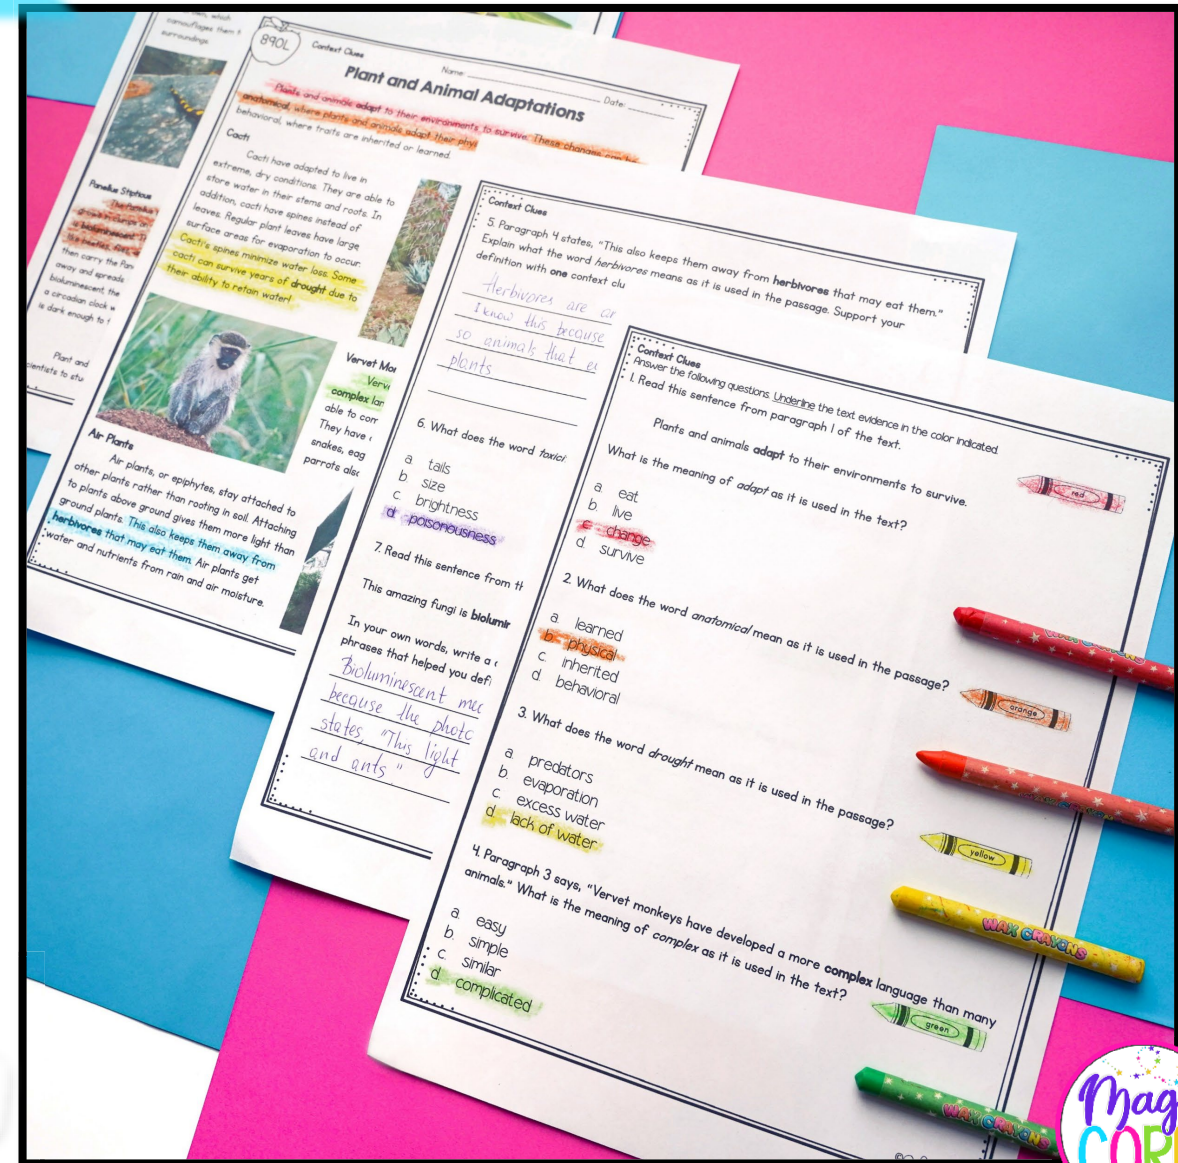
skin, which camouflages them s surroundings.

890L

Context Clues

Name:

Date:

Plant and Animal Adaptations

Plants and animals adapt to their environments to survive. These changes can be anatomical, where plants and animals adapt their phy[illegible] behavioral, where traits are inherited or learned.

Cacti

Cacti have adapted to live in extreme, dry conditions. They are able to store water in their stems and roots. In addition, cacti have spines instead of leaves. Regular plant leaves have large surface areas for evaporation to occur. Cacti's spines minimize water loss. Some cacti can survive years of drought due to their ability to retain water!

Panellus Stipticus

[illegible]

then carry the Pan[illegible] away and spreads bioluminescent, the a circadian clock w is dark enough to t

Plant and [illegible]cientists to stu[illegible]

Vervet Mo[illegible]

Verv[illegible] complex lan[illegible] able to com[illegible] They have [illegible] snakes, eag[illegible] parrots als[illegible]

Air Plants

Air plants, or epiphytes, stay attached to other plants rather than rooting in soil. Attaching to plants above ground gives them more light than ground plants. This also keeps them away from herbivores that may eat them. Air plants get water and nutrients from rain and air moisture.

Context Clues

5. Paragraph 4 states, "This also keeps them away from herbivores that may eat them." Explain what the word herbivores means as it is used in the passage. Support your definition with one context clu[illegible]

Herbivores are an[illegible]
I know this because
so animals that e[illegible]
plants

6. What does the word toxic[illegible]

a. tails
b. size
c. brightness
d. poisonousness

7. Read this sentence from th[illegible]

This amazing fungi is biolumi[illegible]

In your own words, write a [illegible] phrases that helped you defi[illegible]

Bioluminescent me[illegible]
because the photo
states "This light
and ants"

Context Clues
Answer the following questions. Underline the text evidence in the color indicated.

1. Read this sentence from paragraph 1 of the text.

Plants and animals adapt to their environments to survive.

What is the meaning of adapt as it is used in the text?

red

a. eat
b. live
c. change
d. survive

2. What does the word anatomical mean as it is used in the passage?

orange

a. learned
b. physical
c. inherited
d. behavioral

3. What does the word drought mean as it is used in the passage?

yellow

a. predators
b. evaporation
c. excess water
d. lack of water

4. Paragraph 3 says, "Vervet monkeys have developed a more complex language than many animals." What is the meaning of complex as it is used in the text?

green

a. easy
b. simple
c. similar
d. complicated

WAX CRAYONS

WAX CRAYONS

Mag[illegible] COR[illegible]